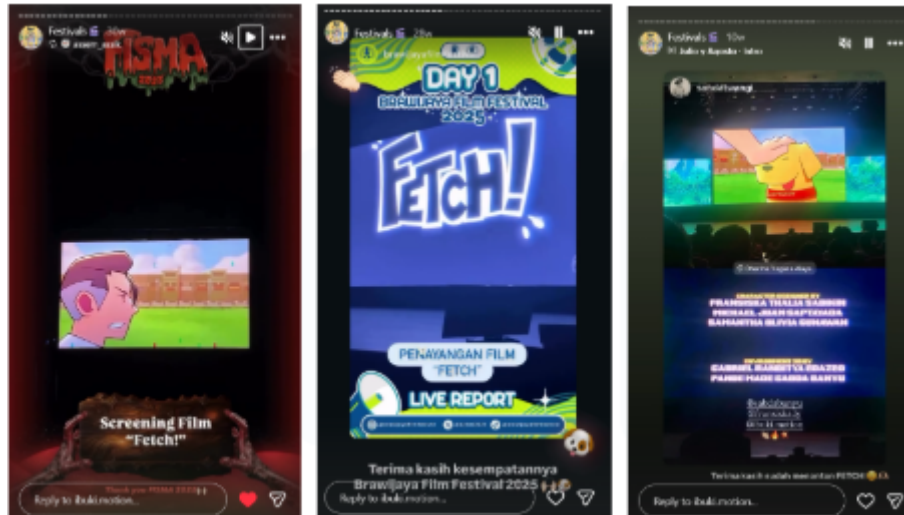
Festivals 10w
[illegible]
FISMA
2025
Screening Film "Fetch!"
Thank you FISMA 2025
Reply to ibuki.motion...

Festivals 20w
DAY 1
BRAWIJAYA FILM FESTIVAL 2025
FETCH!
PENAYANGAN FILM "FETCH"
LIVE REPORT
Terima kasih kesempatannya Brawijaya Film Festival 2025
Reply to ibuki.motion...

Festivals 10w
Julio y Agosto · Isko
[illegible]
FRANSISKA THALIA SARGIH
MICHAEL JUAN SAPTENDA
SAMANTHA OLIVIA GUNAWAN
GABRIEL BAREETA SBAZER
PANDE MADE GANDA RANUS
Terima kasih sudah menonton FETCH
Reply to ibuki.motion...